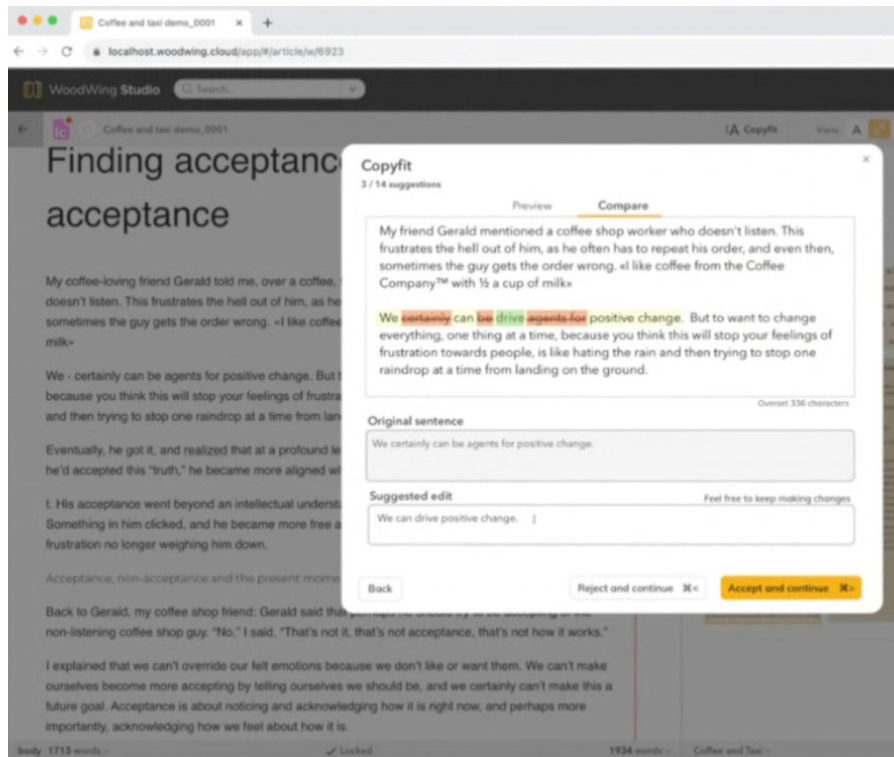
Coffee and taxi demo_0001 ×
localhost.woodwing.cloud/app/#/article/w/6923

WoodWing Studio
Search...

Coffee and taxi demo_0001
Copyfit
View A

Finding acceptanc
acceptance

My coffee-loving friend Gerald told me, over a coffee, doesn't listen. This frustrates the hell out of him, as he sometimes the guy gets the order wrong. «I like coffee milk»

We - certainly can be agents for positive change. But because you think this will stop your feelings of frustra and then trying to stop one raindrop at a time from lan

Eventually, he got it, and realized that at a profound le he'd accepted this "truth," he became more aligned wi

t. His acceptance went beyond an intellectual underst Something in him clicked, and he became more free a frustration no longer weighing him down.

Acceptance, non-acceptance and the present mome

Back to Gerald, my coffee shop friend: Gerald said tha non-listening coffee shop guy. "No," I said, "That's not it, that's not acceptance, that's not how it works."

I explained that we can't override our felt emotions because we don't like or want them. We can't make ourselves become more accepting by telling ourselves we should be, and we certainly can't make this a future goal. Acceptance is about noticing and acknowledging how it is right now, and perhaps more importantly, acknowledging how we feel about how it is.

body 1713 words
Locked
1934 words
Coffee and Taxi

Copyfit
3 / 14 suggestions
×
Preview
Compare

My friend Gerald mentioned a coffee shop worker who doesn't listen. This frustrates the hell out of him, as he often has to repeat his order, and even then, sometimes the guy gets the order wrong. «I like coffee from the Coffee Company™ with ½ a cup of milk»

We certainly can be drive agents for positive change. But to want to change everything, one thing at a time, because you think this will stop your feelings of frustration towards people, is like hating the rain and then trying to stop one raindrop at a time from landing on the ground.

Overset 336 characters

Original sentence
We certainly can be agents for positive change.

Suggested edit
Feel free to keep making changes
We can drive positive change.

Back
Reject and continue ⌘<
Accept and continue ⌘>